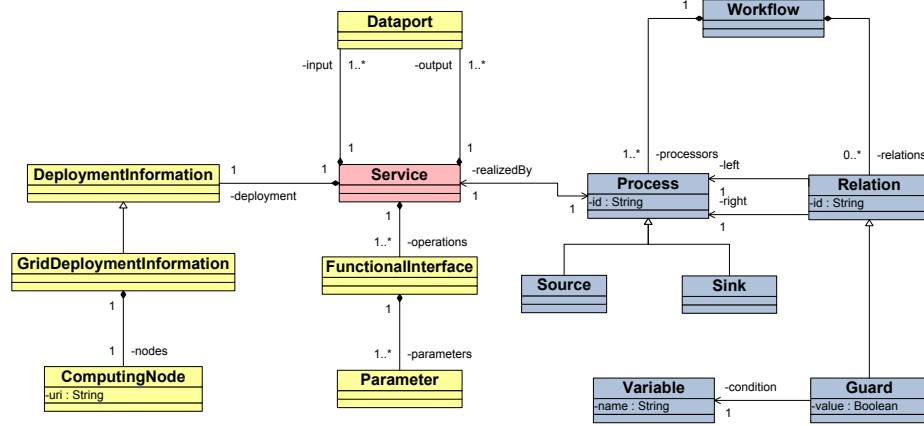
Dataport

-input 1..*
-output 1..*

1
1

DeploymentInformation
1
-deployment
1
Service
-realizedBy
1

GridDeploymentInformation

1
1..*
-operations
FunctionalInterface

1
1
-nodes
ComputingNode
-uri : String

1
1..*
-parameters
Parameter

1
Workflow

1..*
-processors
-left
0..*
-relations
Process
-id : String
1
1
-right
1
Relation
-id : String

Source
Sink

Variable
-name : String
-condition
1
Guard
-value : Boolean